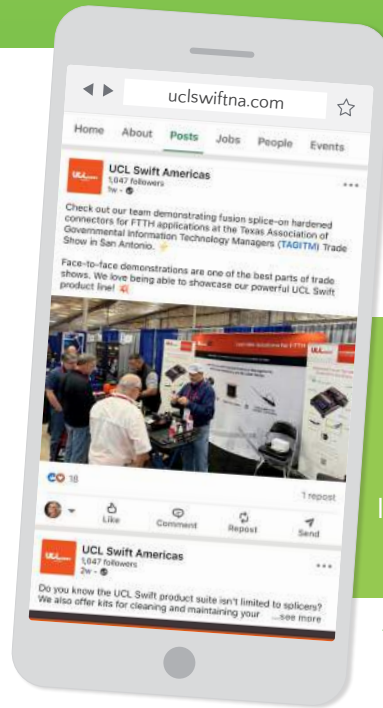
uclswiftna.com

Home About Posts Jobs People Events

UCL Swift Americas
1,047 followers
1w •

Check out our team demonstrating fusion splice-on hardened connectors for FTTH applications at the Texas Association of Governmental Information Technology Managers (TAGITM) Trade Show in San Antonio.

Face-to-face demonstrations are one of the best parts of trade shows. We love being able to showcase our powerful UCL Swift product line!

18

1 repost

Like Comment Repost Send

UCL Swift Americas
1,047 followers
2w •

Do you know the UCL Swift product suite isn't limited to splicers? We also offer kits for cleaning and maintaining your ...see more